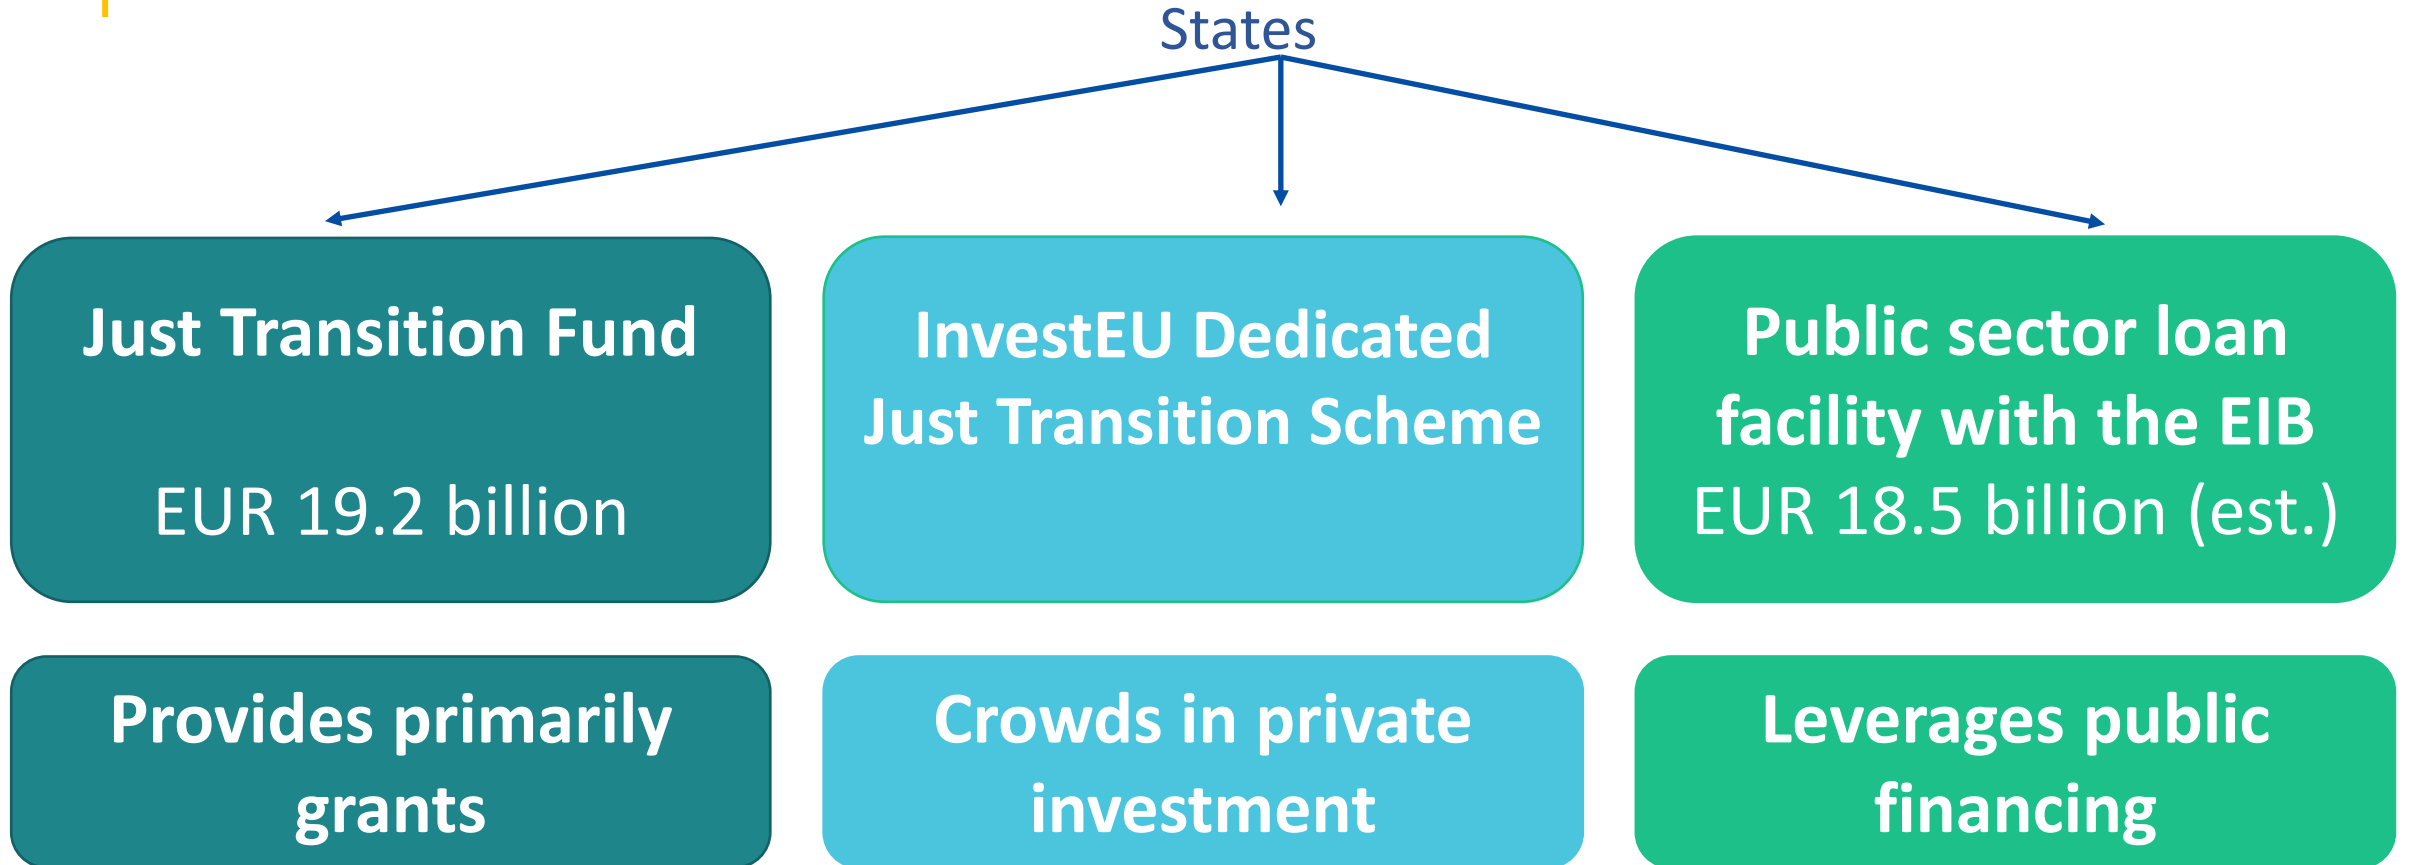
States

Just Transition Fund

EUR 19.2 billion

InvestEU Dedicated Just Transition Scheme

Public sector loan facility with the EIB
EUR 18.5 billion (est.)

Provides primarily grants

Crowds in private investment

Leverages public financing